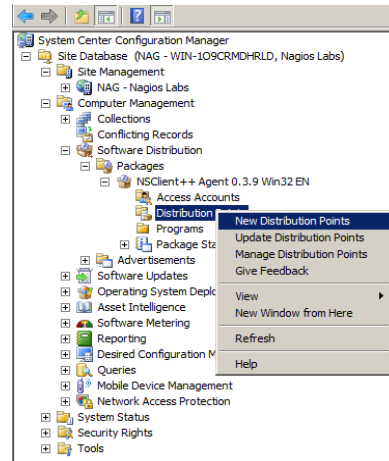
System Center Configuration Manager
Site Database (NAG - WIN-1O9CRMDHRLD, Nagios Labs)
Site Management
NAG - Nagios Labs
Computer Management
Collections
Conflicting Records
Software Distribution
Packages
NSClient++ Agent 0.3.9 Win32 EN
Access Accounts
Distribution
Programs
Package Sta
Advertisements
Software Updates
Operating System Deplo
Asset Intelligence
Software Metering
Reporting
Desired Configuration M
Queries
Mobile Device Management
Network Access Protection
System Status
Security Rights
Tools

New Distribution Points
Update Distribution Points
Manage Distribution Points
Give Feedback
View
New Window from Here
Refresh
Help